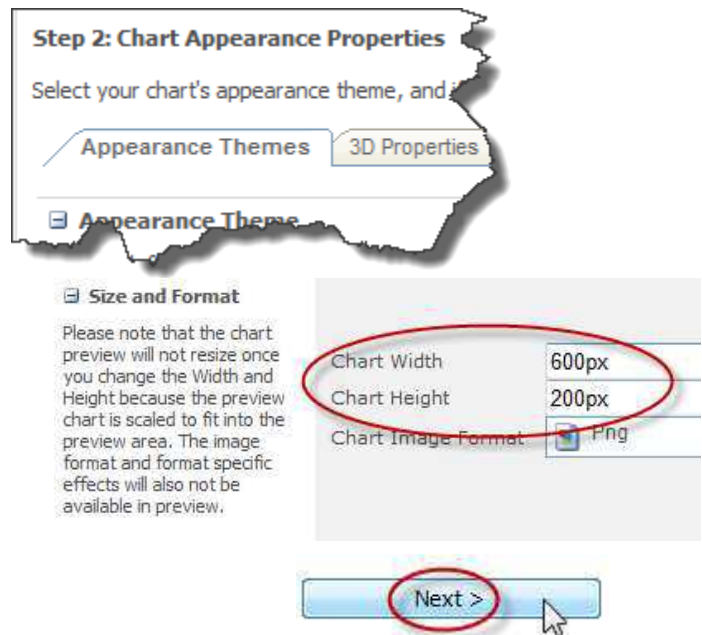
Step 2: Chart Appearance Properties

Select your chart's appearance theme, and i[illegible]

Appearance Themes

3D Properties

Appearance Theme

Size and Format

Please note that the chart preview will not resize once you change the Width and Height because the preview chart is scaled to fit into the preview area. The image format and format specific effects will also not be available in preview.

Chart Width 600px

Chart Height 200px

Chart Image Format Png

Next >